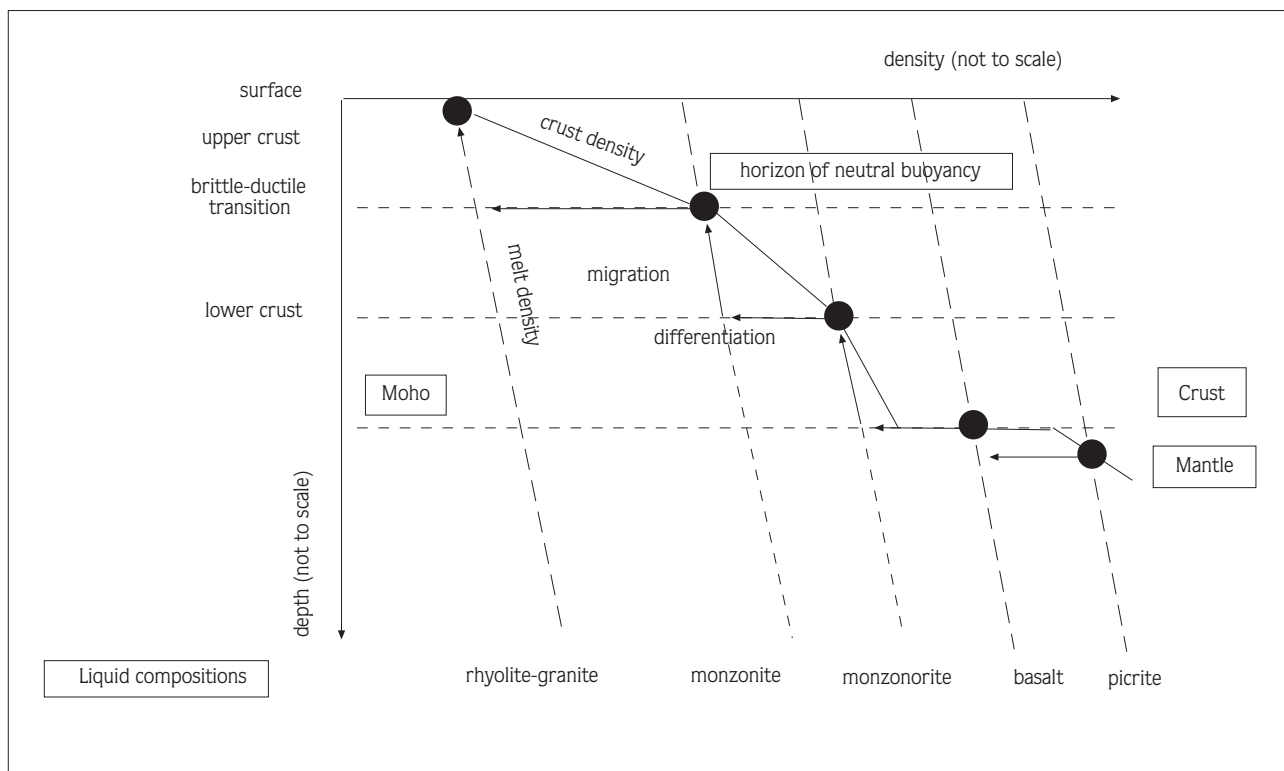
density (not to scale)

surface

upper crust

crust density

horizon of neutral buoyancy

brittle-ductile transition

melt density

migration

lower crust

differentiation

Moho

Crust

Mantle

depth (not to scale)

Liquid compositions

rhyolite-granite

monzonite

monzonorite

basalt

picrite